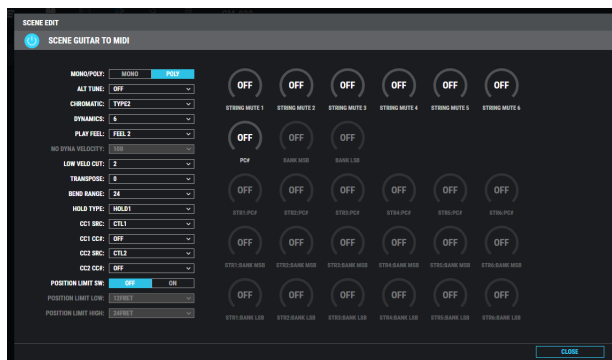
SCENE EDIT

SCENE GUITAR TO MIDI

MONO/POLY: MONO POLY
ALT TUNE: OFF
CHROMATIC: TYPE2
DYNAMICS: 6
PLAY FEEL: FEEL 2
NO DYNA VELOCITY: 100
LOW VELO CUT: 2
TRANSPOSE: 0
BEND RANGE: 24
HOLD TYPE: HOLD1
CC1 SRC: CTL1
CC1 CC#: OFF
CC2 SRC: CTL2
CC2 CC#: OFF
POSITION LIMIT SW: OFF ON
POSITION LIMIT LOW: 12FRET
POSITION LIMIT HIGH: 24FRET

OFF STRING MUTE 1
OFF STRING MUTE 2
OFF STRING MUTE 3
OFF STRING MUTE 4
OFF STRING MUTE 5
OFF STRING MUTE 6

OFF PC#
OFF BANK MSB
OFF BANK LSB

OFF STR1:PC#
OFF STR2:PC#
OFF STR3:PC#
OFF STR4:PC#
OFF STR5:PC#
OFF STR6:PC#

OFF STR1:BANK MSB
OFF STR2:BANK MSB
OFF STR3:BANK MSB
OFF STR4:BANK MSB
OFF STR5:BANK MSB
OFF STR6:BANK MSB

OFF STR1:BANK LSB
OFF STR2:BANK LSB
OFF STR3:BANK LSB
OFF STR4:BANK LSB
OFF STR5:BANK LSB
OFF STR6:BANK LSB

CLOSE